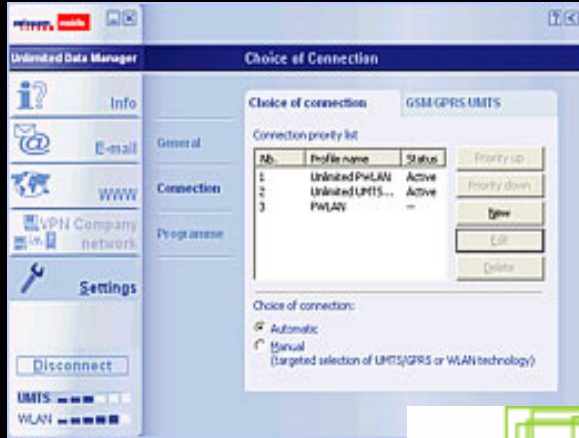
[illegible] mobile

Unlimited Data Manager

Info

E-mail

WWW

VPN Company network

Settings

Disconnect

UMTS

WLAN

Choice of Connection

General

Connection

Programme

Choice of connection

GSM/GPRS/UMTS

Connection priority list

| Nb. | Profile name | Status |
|---|---|---|
| 1 | Unlimited PWLAN | Active |
| 2 | Unlimited UMTS... | Active |
| 3 | PWLAN | --- |

Priority up

Priority down

New

Edit

Delete

Choice of connection:

Automatic

Manual
(targeted selection of UMTS/GPRS or WLAN technology)